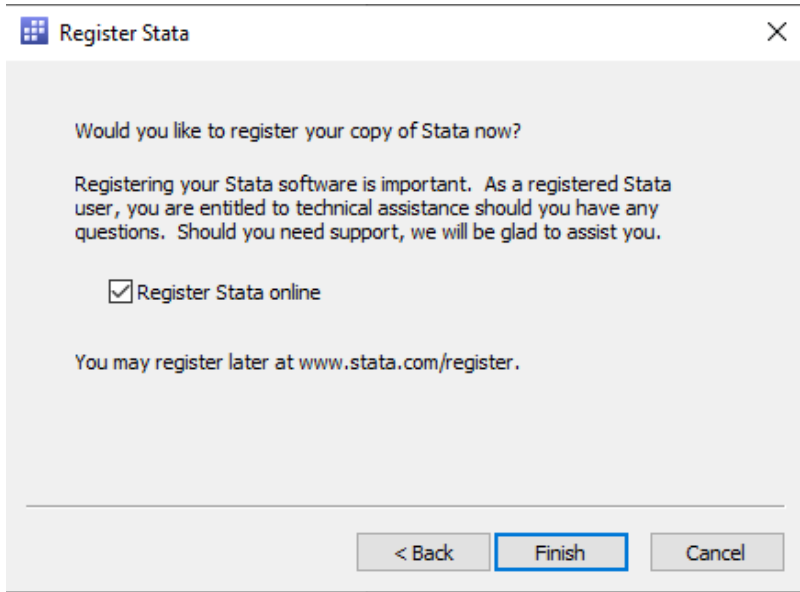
Register Stata

Would you like to register your copy of Stata now?

Registering your Stata software is important.  As a registered Stata user, you are entitled to technical assistance should you have any questions.  Should you need support, we will be glad to assist you.

☑ Register Stata online

You may register later at www.stata.com/register.

< Back | Finish | Cancel